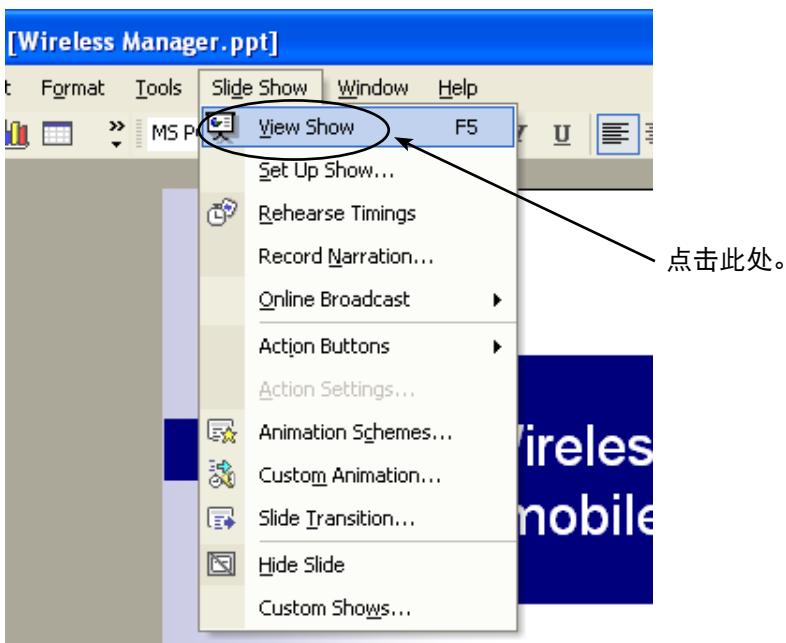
[Wireless Manager.ppt]

t Format Tools Slide Show Window Help

MS P

View Show F5

Set Up Show...

Rehearse Timings

Record Narration...

Online Broadcast

Action Buttons

Action Settings...

Animation Schemes...

Custom Animation...

Slide Transition...

Hide Slide

Custom Shows...

ireles

mobile

点击此处。